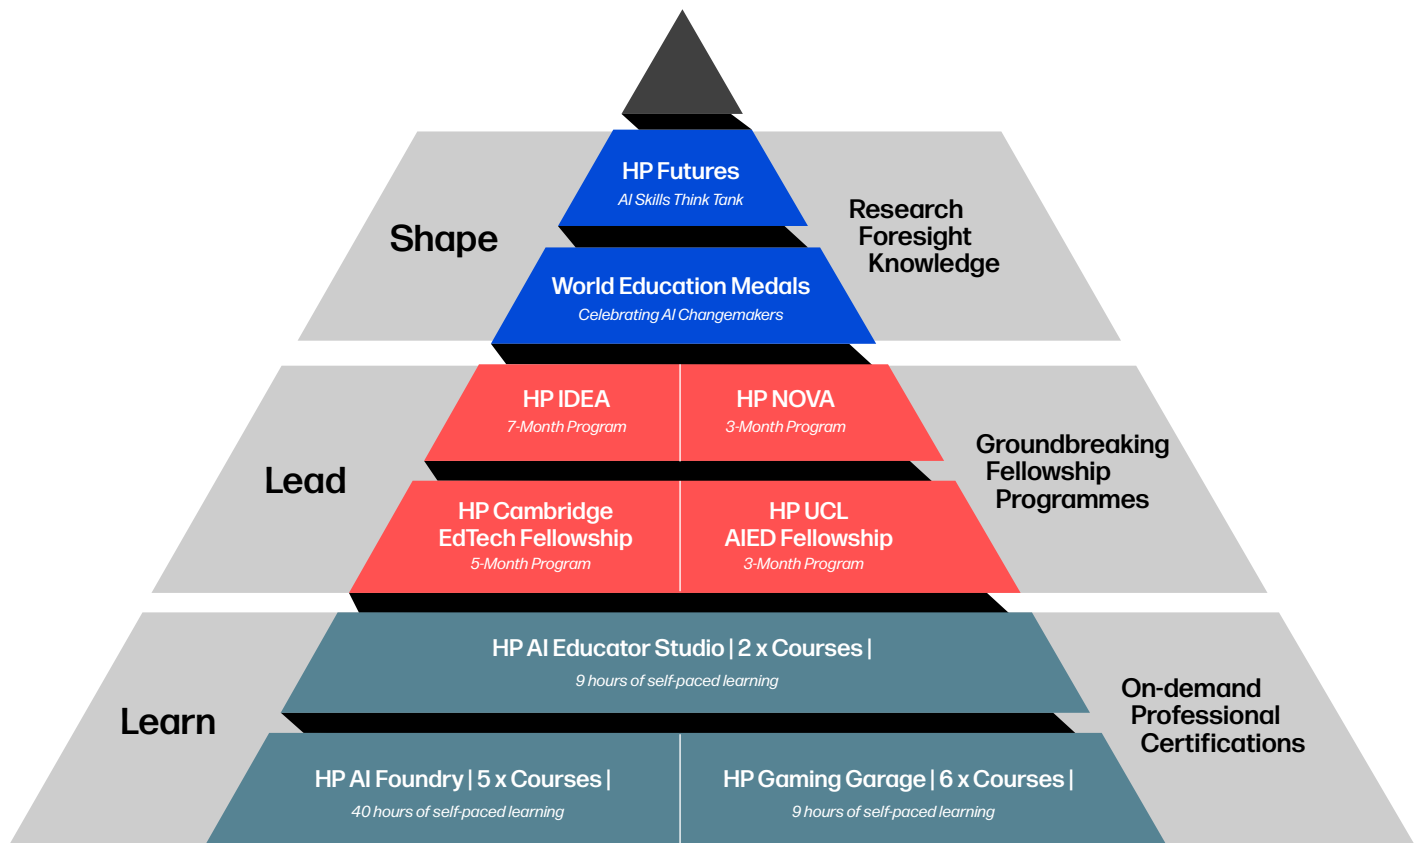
HP Futures
AI Skills Think Tank

Shape

Research
Foresight
Knowledge

World Education Medals
Celebrating AI Changemakers

HP IDEA
7-Month Program

HP NOVA
3-Month Program

Lead

Groundbreaking
Fellowship
Programmes

HP Cambridge EdTech Fellowship
5-Month Program

HP UCL AIED Fellowship
3-Month Program

HP AI Educator Studio | 2 x Courses |
9 hours of self-paced learning

Learn

On-demand
Professional
Certifications

HP AI Foundry | 5 x Courses |
40 hours of self-paced learning

HP Gaming Garage | 6 x Courses |
9 hours of self-paced learning